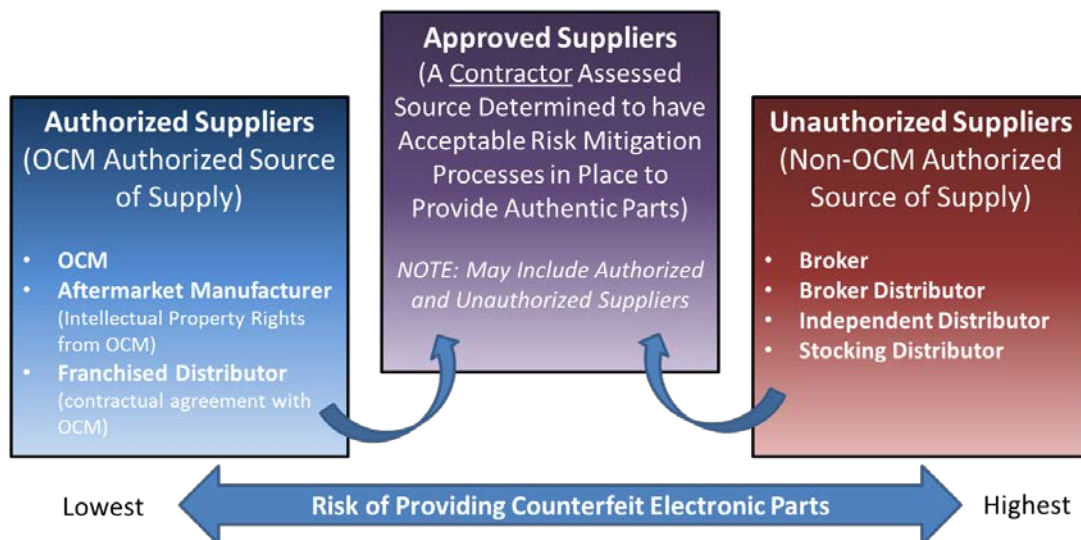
Authorized Suppliers
(OCM Authorized Source of Supply)

- OCM
- Aftermarket Manufacturer (Intellectual Property Rights from OCM)
- Franchised Distributor (contractual agreement with OCM)

Approved Suppliers
(A Contractor Assessed Source Determined to have Acceptable Risk Mitigation Processes in Place to Provide Authentic Parts)

NOTE: May Include Authorized and Unauthorized Suppliers

Unauthorized Suppliers
(Non-OCM Authorized Source of Supply)

- Broker
- Broker Distributor
- Independent Distributor
- Stocking Distributor

Lowest

Risk of Providing Counterfeit Electronic Parts

Highest